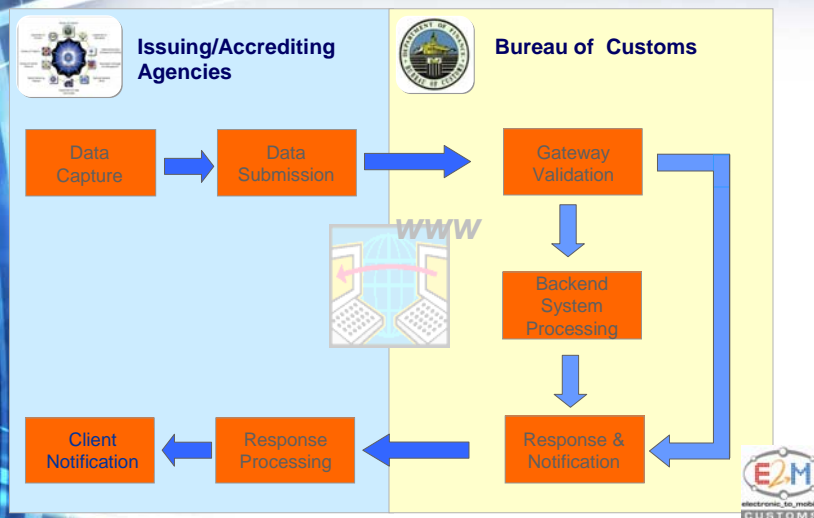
Issuing/Accrediting Agencies

Bureau of Customs

Data Capture

Data Submission

Gateway Validation

WWW

Backend System Processing

Client Notification

Response Processing

Response & Notification

E2M

electronic_to_mobi

CUSTOMS